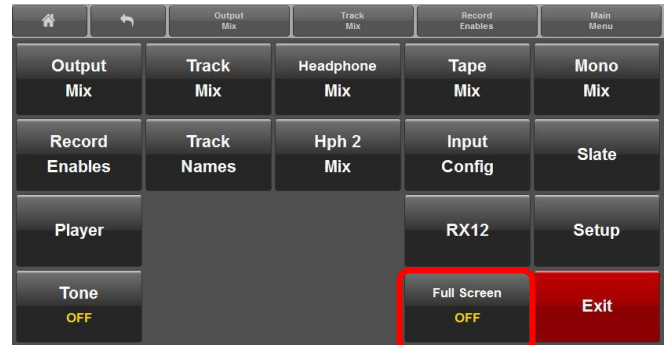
Output Mix

Track Mix

Record Enables

Main Menu

Output Mix

Track Mix

Headphone Mix

Tape Mix

Mono Mix

Record Enables

Track Names

Hph 2 Mix

Input Config

Slate

Player

RX12

Setup

Tone
OFF

Full Screen
OFF

Exit